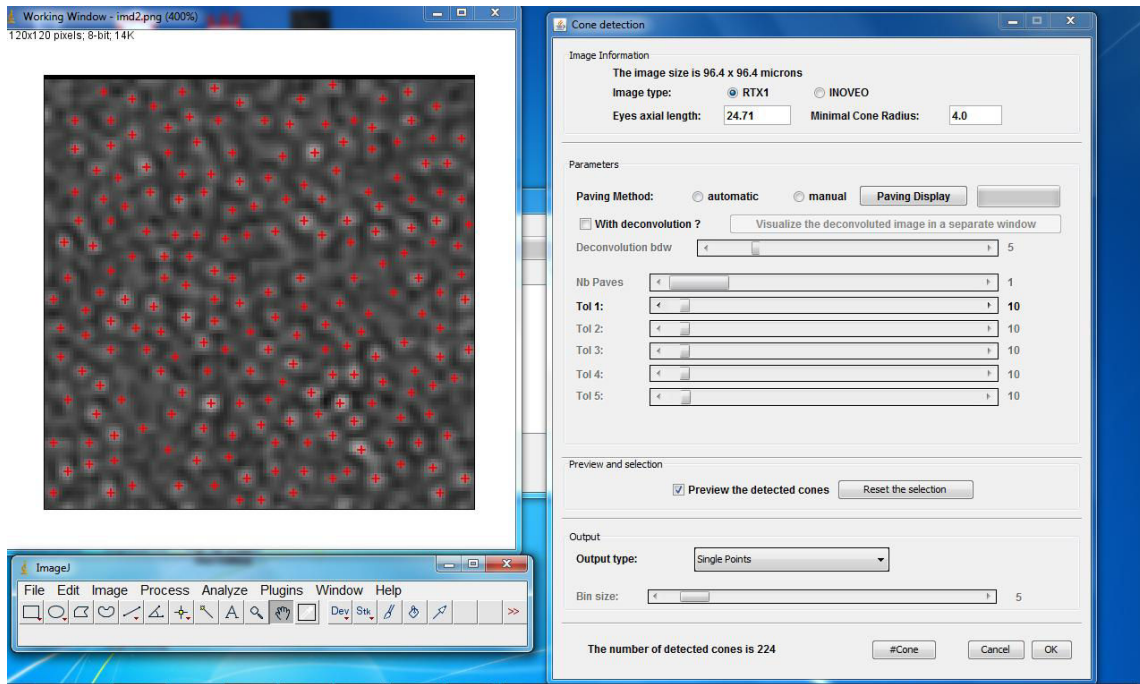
Working Window - imd2.png (400%)
120x120 pixels; 8-bit; 14K

ImageJ
File Edit Image Process Analyze Plugins Window Help
Dev Stk >>

Cone detection
Image Information
The image size is 96.4 x 96.4 microns
Image type: RTX1 INOVEO
Eyes axial length: 24.71 Minimal Cone Radius: 4.0

Parameters
Paving Method: automatic manual Paving Display
With deconvolution ? Visualize the deconvoluted image in a separate window
Deconvolution bdw 5
Nb Paves 1
Tol 1: 10
Tol 2: 10
Tol 3: 10
Tol 4: 10
Tol 5: 10

Preview and selection
Preview the detected cones Reset the selection

Output
Output type: Single Points
Bin size: 5

The number of detected cones is 224 #Cone Cancel OK